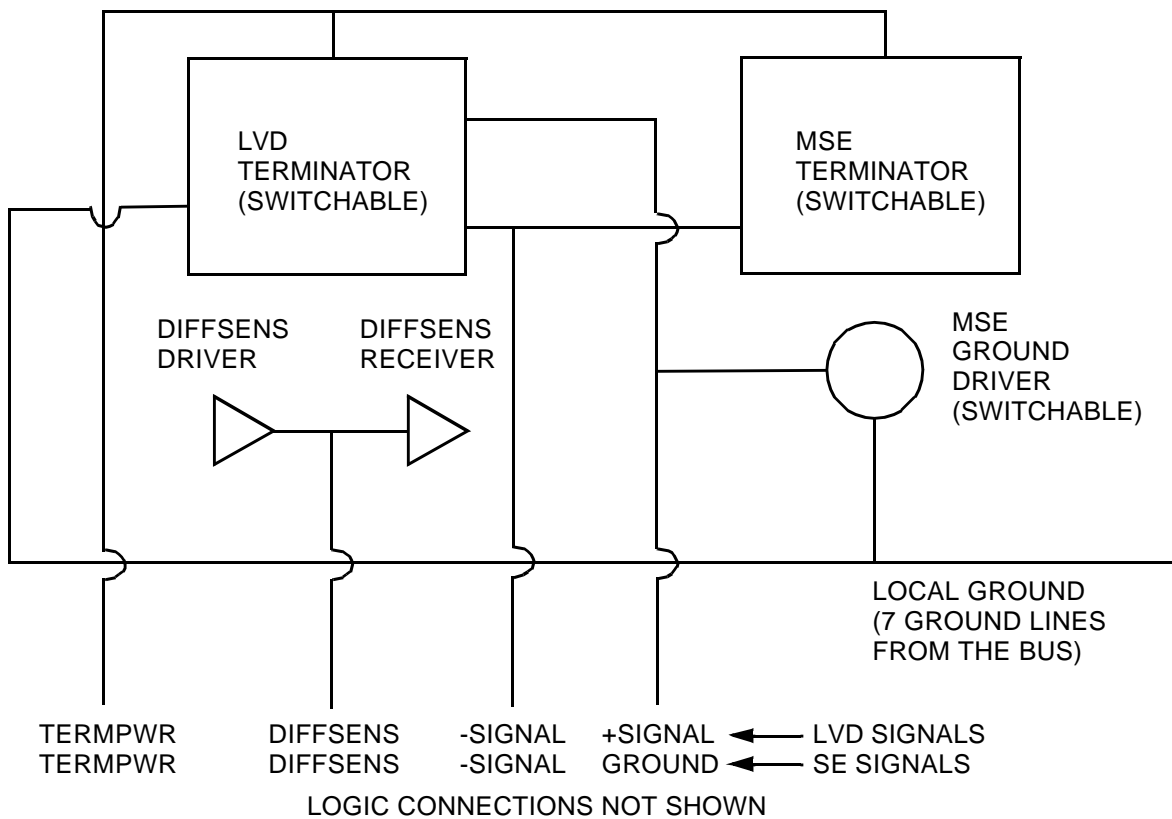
LVD TERMINATOR (SWITCHABLE)

MSE TERMINATOR (SWITCHABLE)

DIFFSENS DRIVER

DIFFSENS RECEIVER

MSE GROUND DRIVER (SWITCHABLE)

LOCAL GROUND (7 GROUND LINES FROM THE BUS)

TERMPWR
TERMPWR

DIFFSENS
DIFFSENS

-SIGNAL
-SIGNAL

+SIGNAL ← LVD SIGNALS
GROUND ← SE SIGNALS

LOGIC CONNECTIONS NOT SHOWN